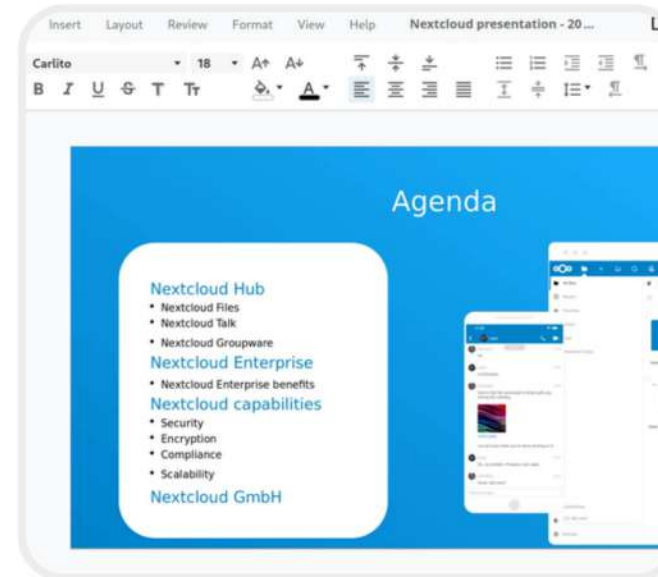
Insert Layout Review Format View Help Nextcloud presentation - 20...

Carlito 18

B I U S T Tr

Agenda

Nextcloud Hub
• Nextcloud Files
• Nextcloud Talk
• Nextcloud Groupware
Nextcloud Enterprise
• Nextcloud Enterprise benefits
Nextcloud capabilities
• Security
• Encryption
• Compliance
• Scalability
Nextcloud GmbH